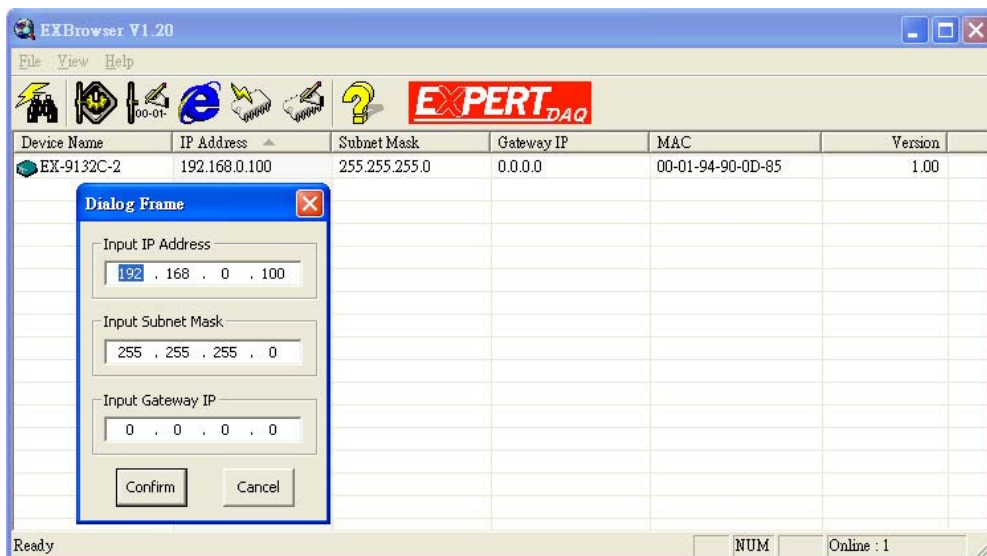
EXBrowser V1.20

File View Help

00-01-

EXPERT DAQ

| Device Name | IP Address | Subnet Mask | Gateway IP | MAC | Version |
|---|---|---|---|---|---|
| EX-9132C-2 | 192.168.0.100 | 255.255.255.0 | 0.0.0.0 | 00-01-94-90-0D-85 | 1.00 |

Dialog Frame

Input IP Address

192 . 168 . 0 . 100

Input Subnet Mask

255 . 255 . 255 . 0

Input Gateway IP

0 . 0 . 0 . 0

Confirm Cancel

Ready NUM Online : 1